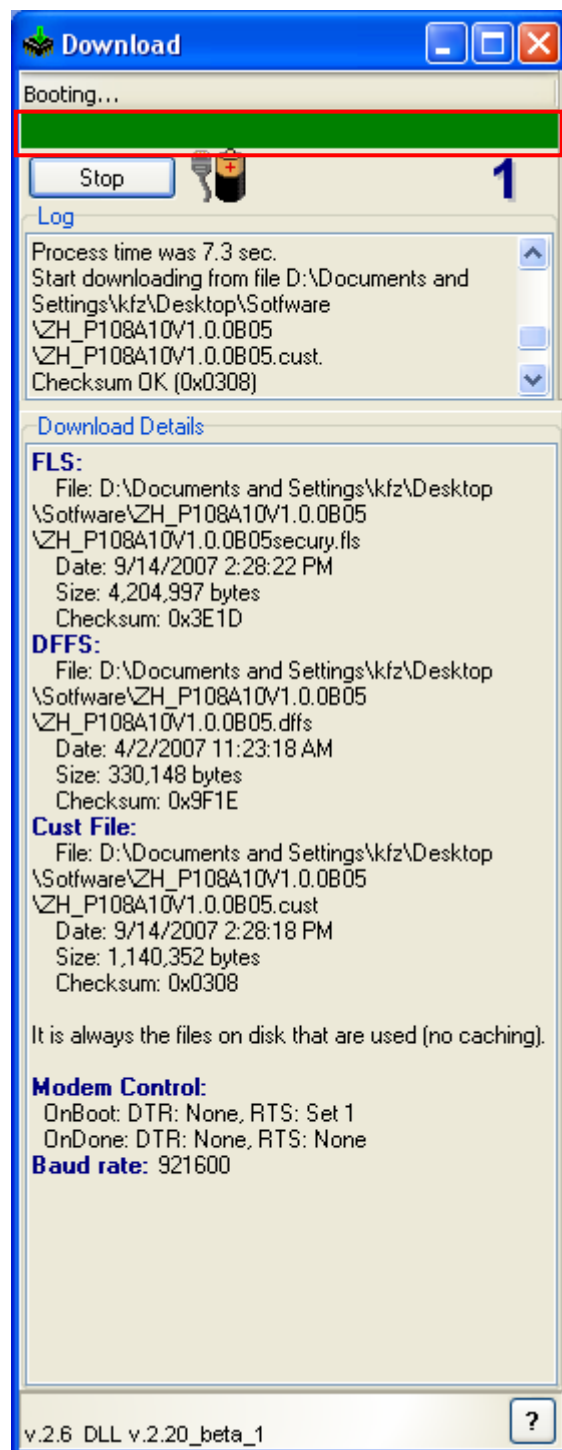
Download

Booting...

Stop

1

Log

Process time was 7.3 sec.
Start downloading from file D:\Documents and Settings\kfz\Desktop\Sotfware\ZH_P108A10V1.0.0B05\ZH_P108A10V1.0.0B05.cust.
Checksum OK (0x0308)

Download Details

FLS:
File: D:\Documents and Settings\kfz\Desktop\Sotfware\ZH_P108A10V1.0.0B05\ZH_P108A10V1.0.0B05secury.fls
Date: 9/14/2007 2:28:22 PM
Size: 4,204,997 bytes
Checksum: 0x3E1D
DFFS:
File: D:\Documents and Settings\kfz\Desktop\Sotfware\ZH_P108A10V1.0.0B05\ZH_P108A10V1.0.0B05.dffs
Date: 4/2/2007 11:23:18 AM
Size: 330,148 bytes
Checksum: 0x9F1E
Cust File:
File: D:\Documents and Settings\kfz\Desktop\Sotfware\ZH_P108A10V1.0.0B05\ZH_P108A10V1.0.0B05.cust
Date: 9/14/2007 2:28:18 PM
Size: 1,140,352 bytes
Checksum: 0x0308

It is always the files on disk that are used (no caching).

Modem Control:
OnBoot: DTR: None, RTS: Set 1
OnDone: DTR: None, RTS: None
Baud rate: 921600

v.2.6 DLL v.2.20_beta_1

?